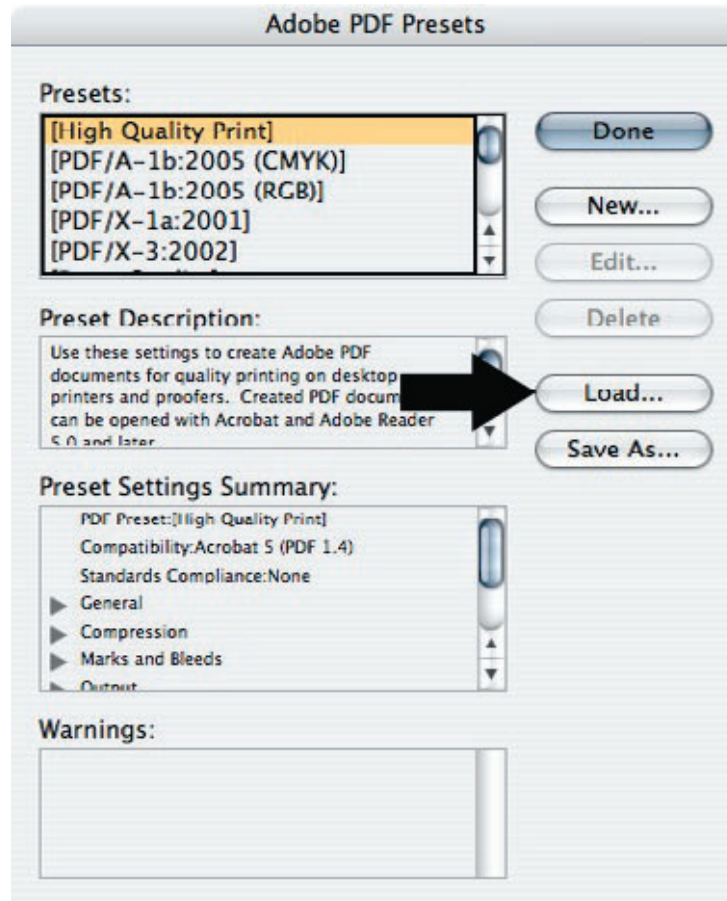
Adobe PDF Presets

Presets:

[High Quality Print]
[PDF/A-1b:2005 (CMYK)]
[PDF/A-1b:2005 (RGB)]
[PDF/X-1a:2001]
[PDF/X-3:2002]
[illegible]

Done

New...

Edit...

Delete

Load...

Save As...

Preset Description:

Use these settings to create Adobe PDF documents for quality printing on desktop printers and proofers. Created PDF docum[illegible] can be opened with Acrobat and Adobe Reader 5.0 and later.

Preset Settings Summary:

PDF Preset:[High Quality Print]
Compatibility:Acrobat 5 (PDF 1.4)
Standards Compliance:None
General
Compression
Marks and Bleeds
Output

Warnings: